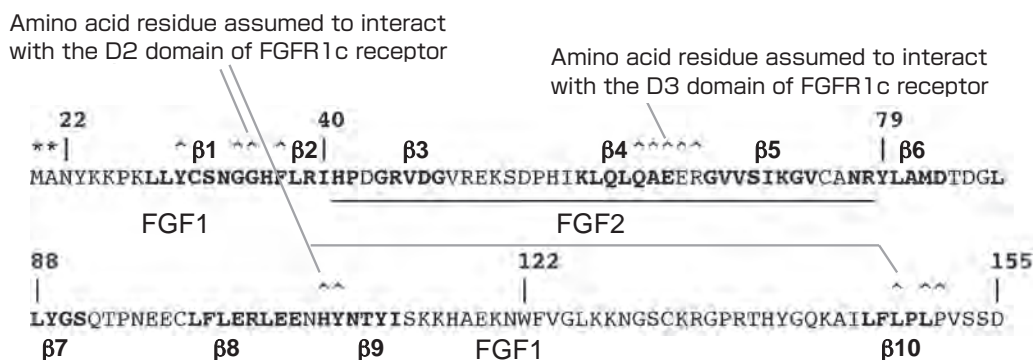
Amino acid residue assumed to interact with the D2 domain of FGFR1c receptor

Amino acid residue assumed to interact with the D3 domain of FGFR1c receptor

22 40 79

**| ^β1 ^^ ^β2| β3 β4^^^^^ β5 | β6

MANYKKPKLLYCSNGGHFLRIHPDGRVDGVREKSDPHIKLQLQAEERGVVSIKGVCANRYLAMDTDGL

FGF1 FGF2

88 122 155

| ^^ | ^ ^^ |

LYGSQTPNEECLFLERLEENHYNTYISKKHAEKNWFVGLKKNGSCKRGPRTHYGQKAILFLPLPVSSD

β7 β8 β9 FGF1 β10